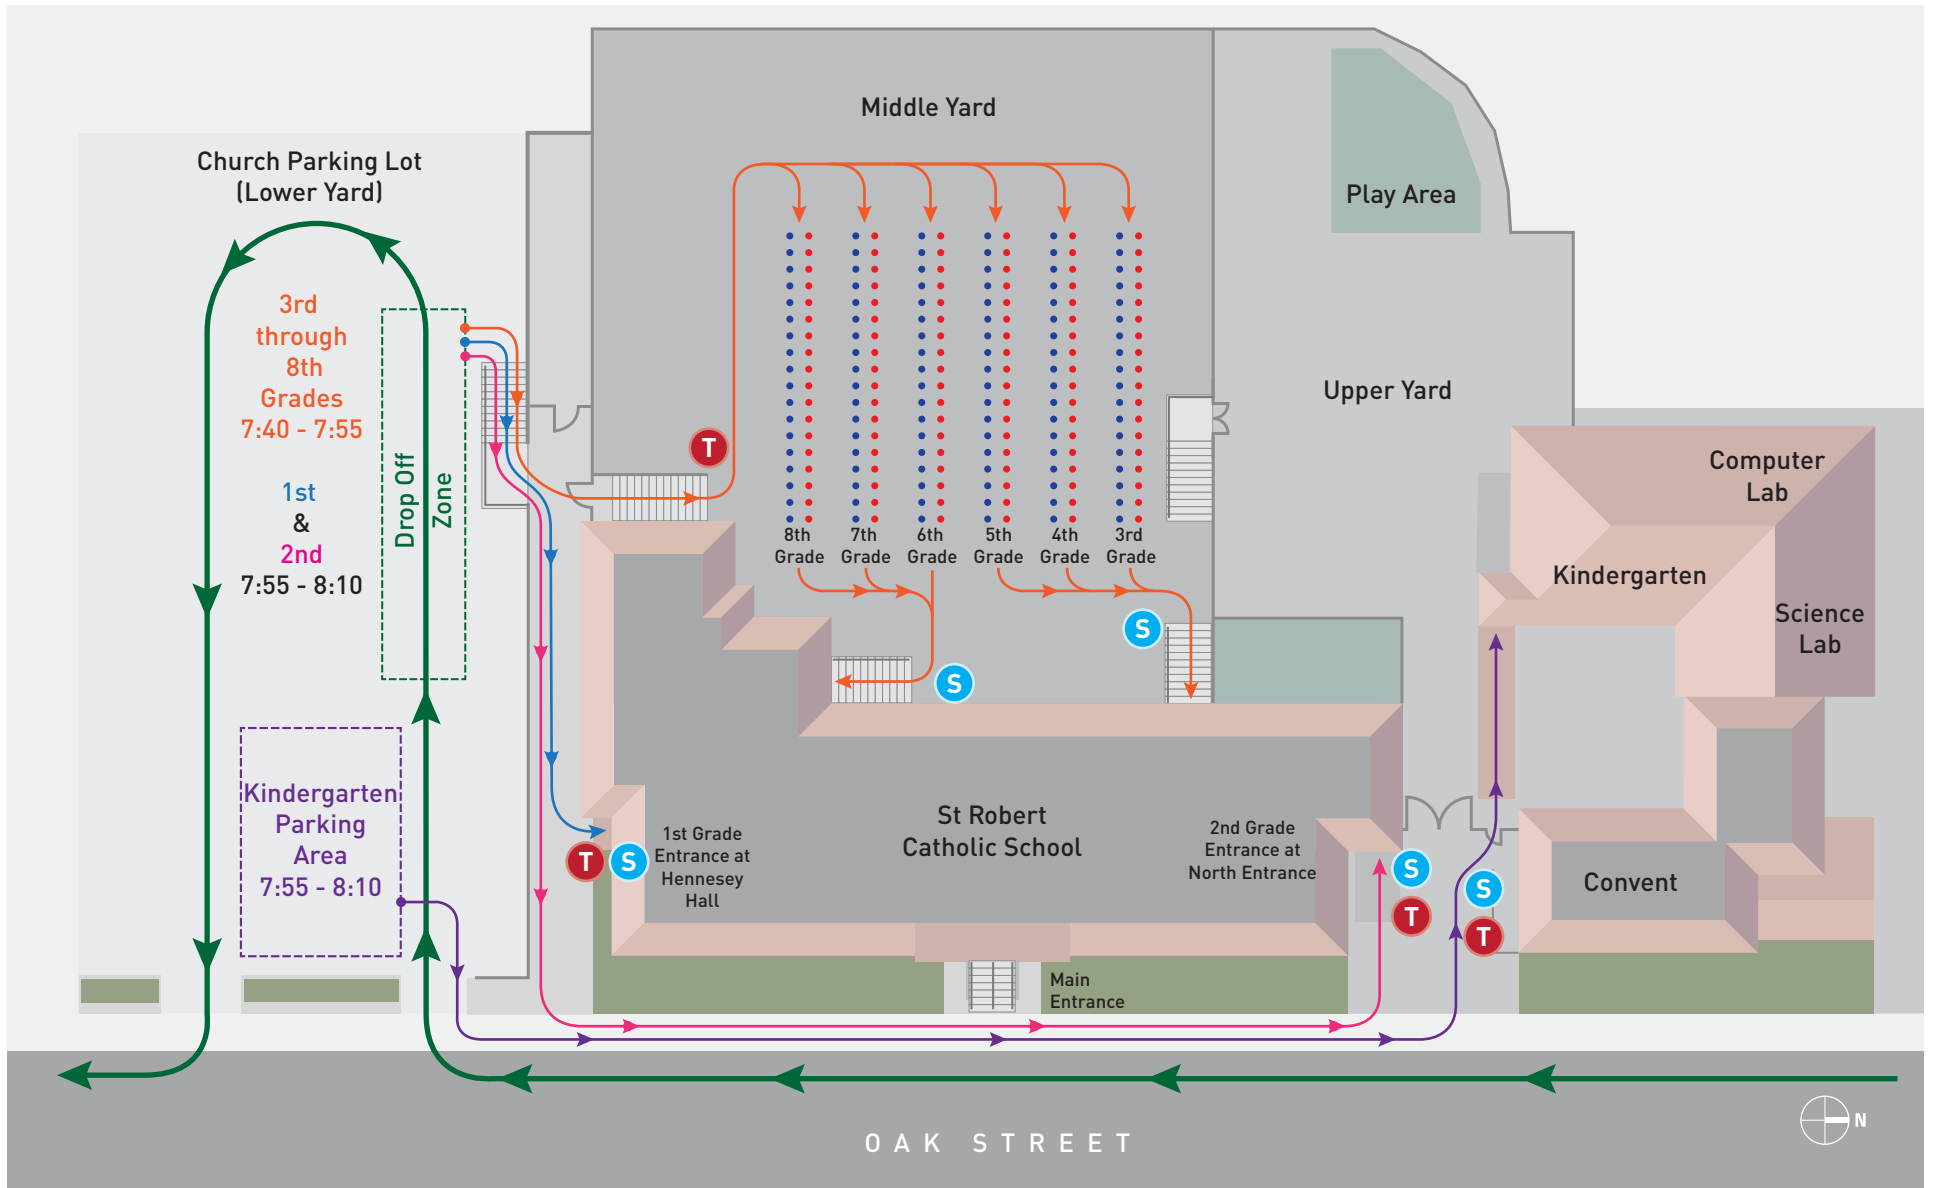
Middle Yard

Church Parking Lot
(Lower Yard)

Play Area

3rd through 8th Grades 7:40 - 7:55

1st & 2nd 7:55 - 8:10

Drop Off Zone

Upper Yard

T

8th Grade

7th Grade

6th Grade

5th Grade

4th Grade

3rd Grade

Computer Lab

Kindergarten

Science Lab

S

S

Kindergarten Parking Area 7:55 - 8:10

T S

1st Grade Entrance at Hennesey Hall

St Robert Catholic School

2nd Grade Entrance at North Entrance

S

S

T

T

Convent

Main Entrance

OAK STREET

N